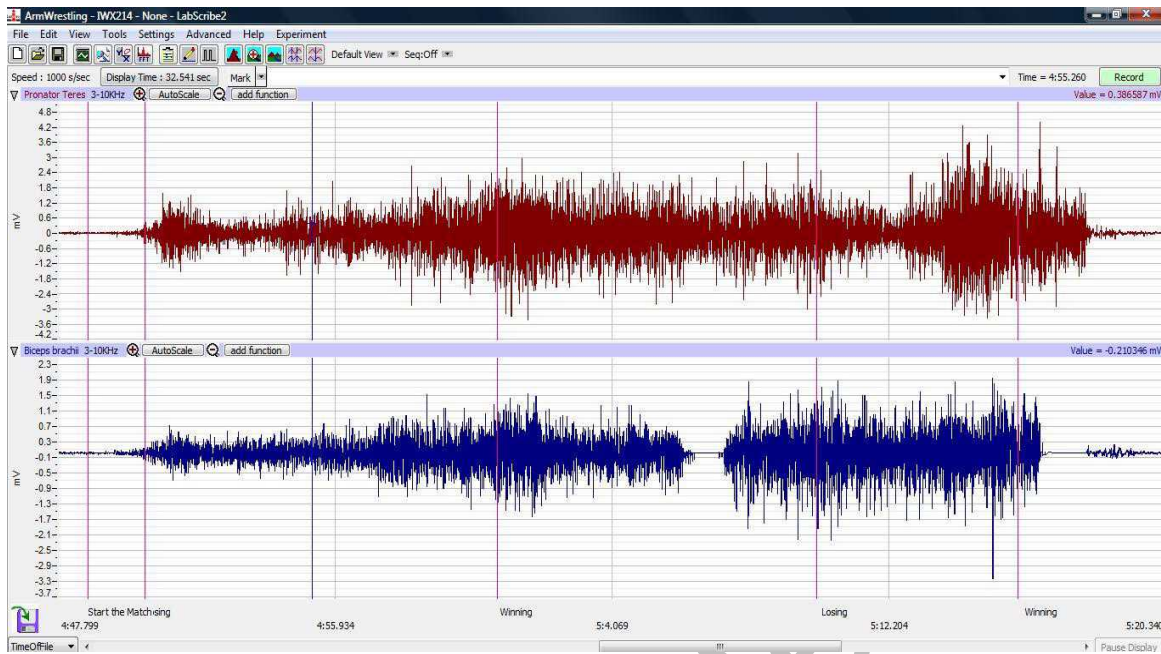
ArmWrestling - IWX214 - None - LabScribe2

File Edit View Tools Settings Advanced Help Experiment

Default View Seq:Off

Speed : 1000 s/sec Display Time : 32.541 sec Mark

Time = 4:55.260 Record

Pronator Teres 3-10KHz AutoScale add function Value = 0.386587 mV

4.8
4.2
3.6
3
2.4
1.8
1.2
0.6
0
-0.6
-1.2
-1.8
-2.4
-3
-3.6
-4.2

mV

Biceps brachii 3-10KHz AutoScale add function Value = -0.210346 mV

2.3
1.9
1.5
1.1
0.7
0.3
-0.1
-0.5
-0.9
-1.3
-1.7
-2.1
-2.5
-2.9
-3.3
-3.7

mV

Start the Matchsing
4:47.799
4:55.934
Winning
5:4.069
Losing
5:12.204
Winning
5:20.340

TimeOfFile

Pause Display